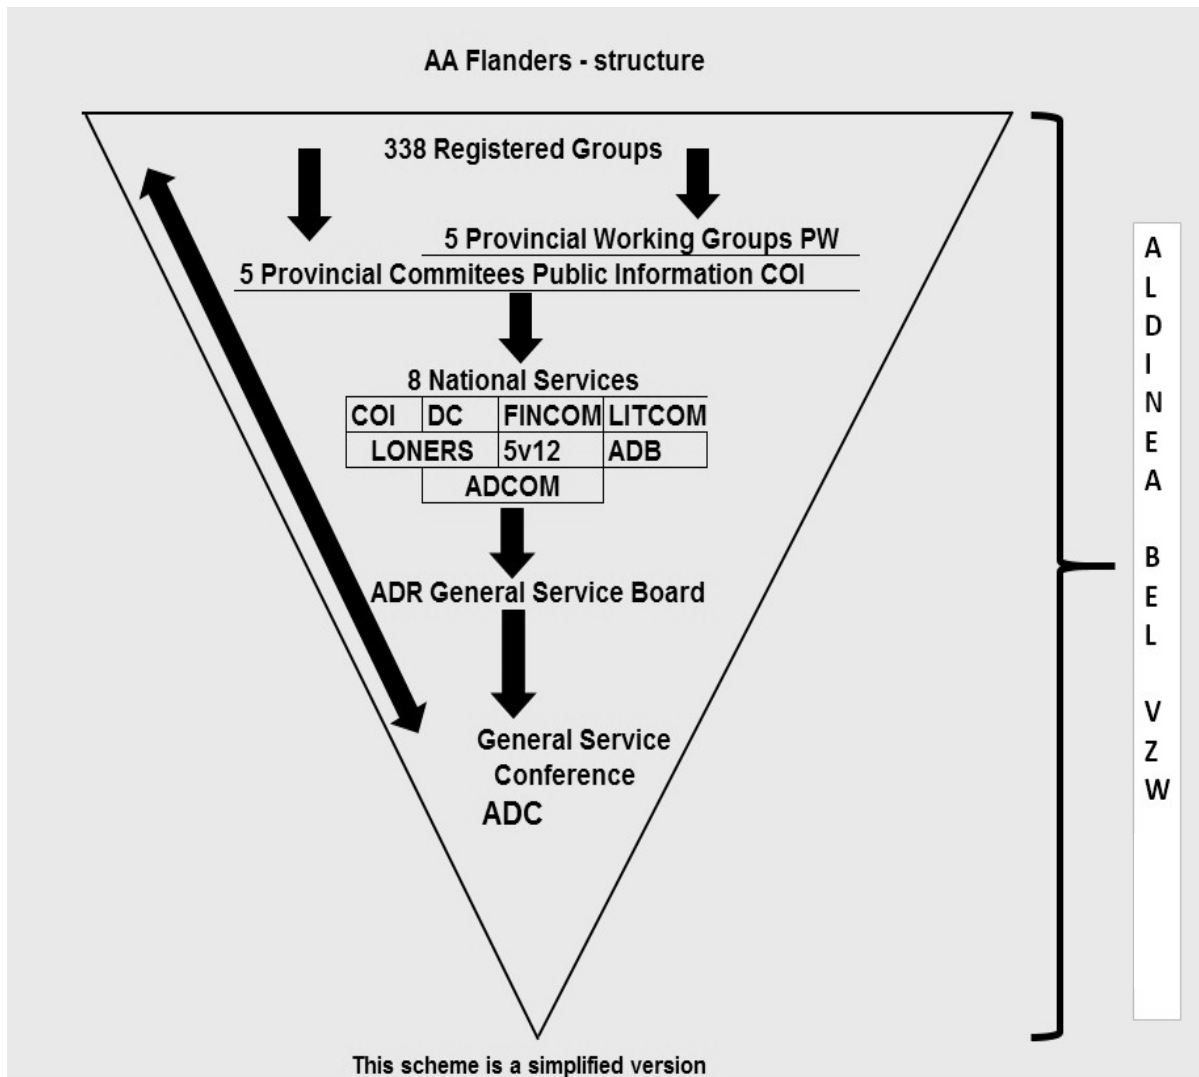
AA Flanders - structure

338 Registered Groups

5 Provincial Working Groups PW

5 Provincial Commitees Public Information COI

8 National Services

| COI | DC | FINCOM | LITCOM |
|---|---|---|---|
| LONERS | | 5v12 | ADB |
| | ADCOM | | |

ADR General Service Board

General Service Conference

ADC

A L D I N E A B E L V Z W

This scheme is a simplified version